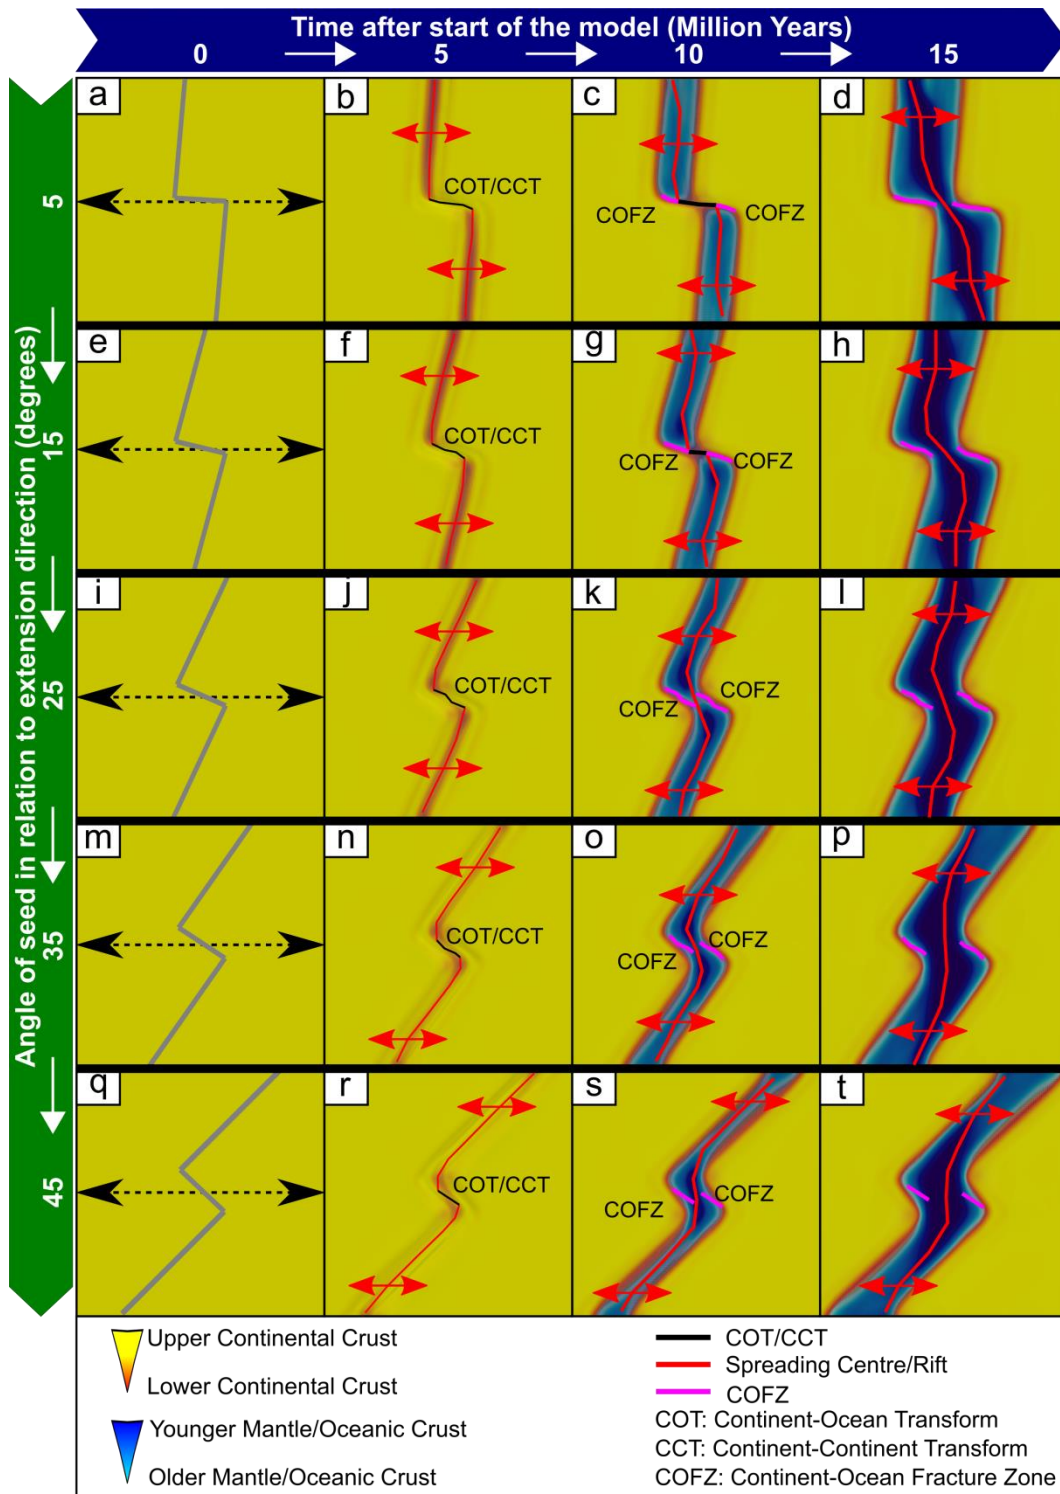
Time after start of the model (Million Years)
0 5 10 15

Angle of seed in relation to extension direction (degrees)
5 15 25 35 45

a
b COT/CCT
c COFZ COFZ
d
e
f COT/CCT
g COFZ COFZ
h
i
j COT/CCT
k COFZ COFZ
l
m
n COT/CCT
o COFZ COFZ
p
q
r COT/CCT
s COFZ COFZ
t

Upper Continental Crust
Lower Continental Crust
Younger Mantle/Oceanic Crust
Older Mantle/Oceanic Crust

COT/CCT
Spreading Centre/Rift
COFZ
COT: Continent-Ocean Transform
CCT: Continent-Continent Transform
COFZ: Continent-Ocean Fracture Zone